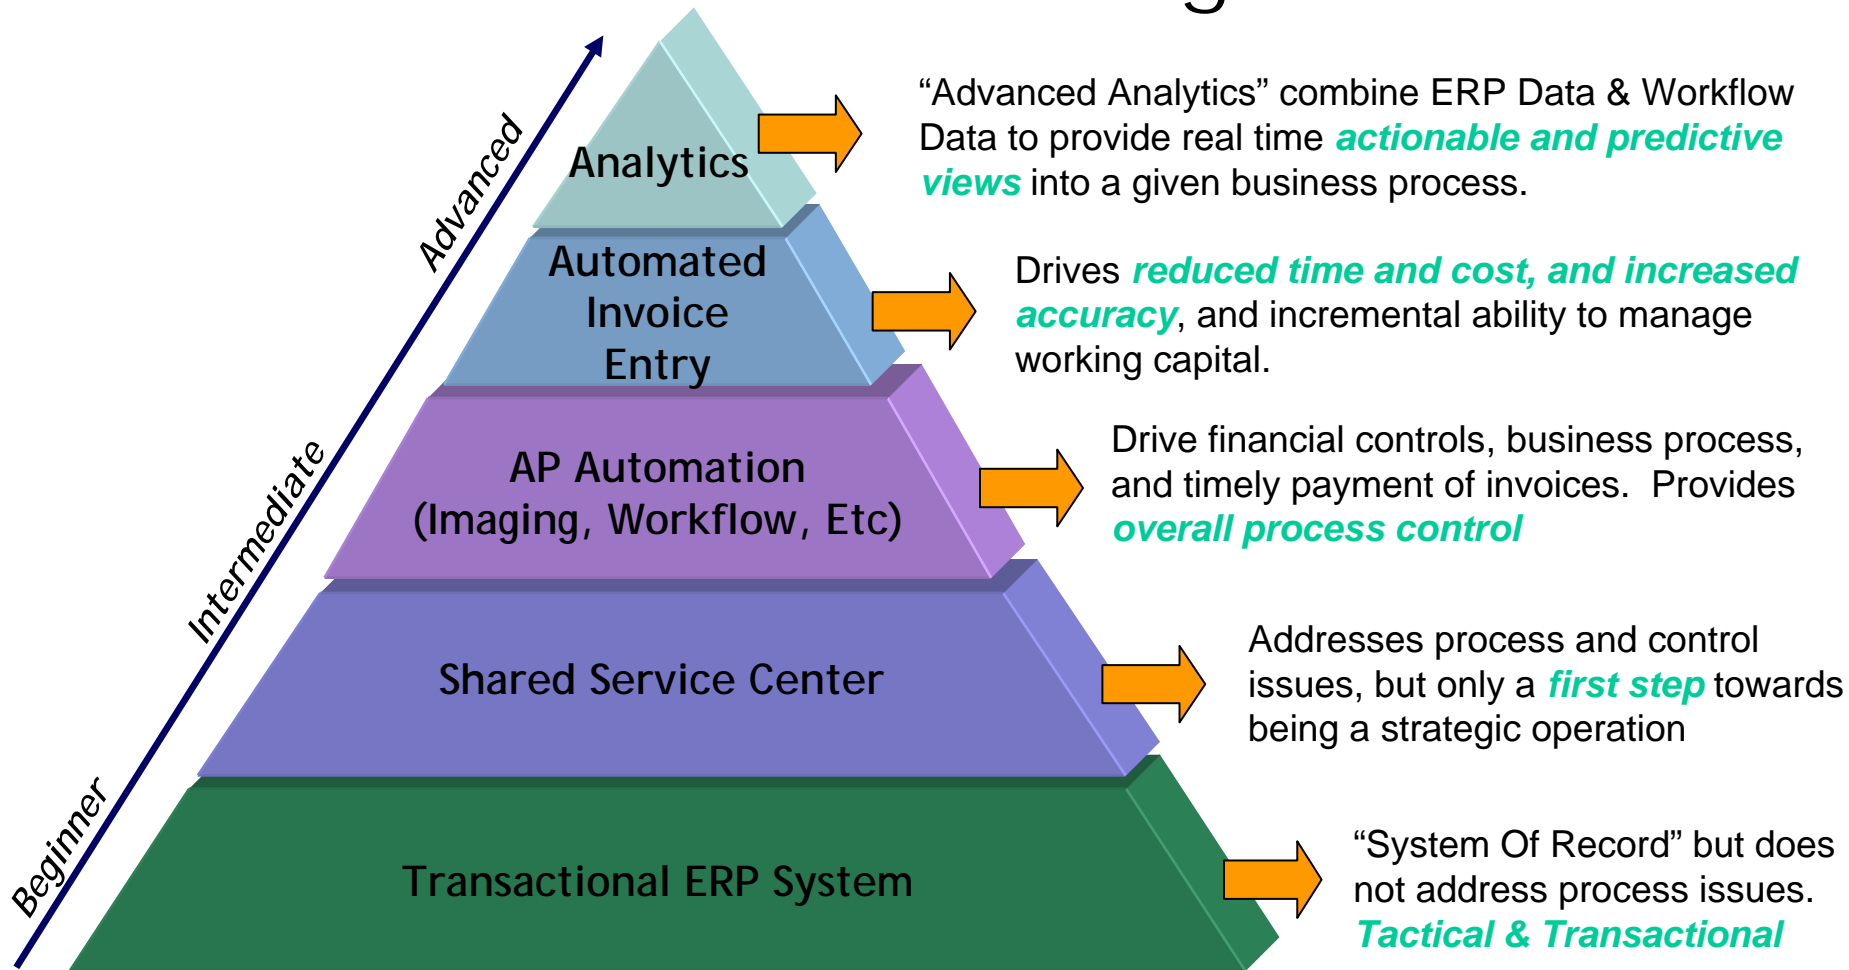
Advanced

Intermediate

Beginner

Analytics

Automated Invoice Entry

AP Automation (Imaging, Workflow, Etc)

Shared Service Center

Transactional ERP System

“Advanced Analytics” combine ERP Data & Workflow Data to provide real time ***actionable and predictive views*** into a given business process.

Drives ***reduced time and cost, and increased accuracy***, and incremental ability to manage working capital.

Drive financial controls, business process, and timely payment of invoices. Provides ***overall process control***

Addresses process and control issues, but only a ***first step*** towards being a strategic operation

“System Of Record” but does not address process issues. ***Tactical & Transactional***